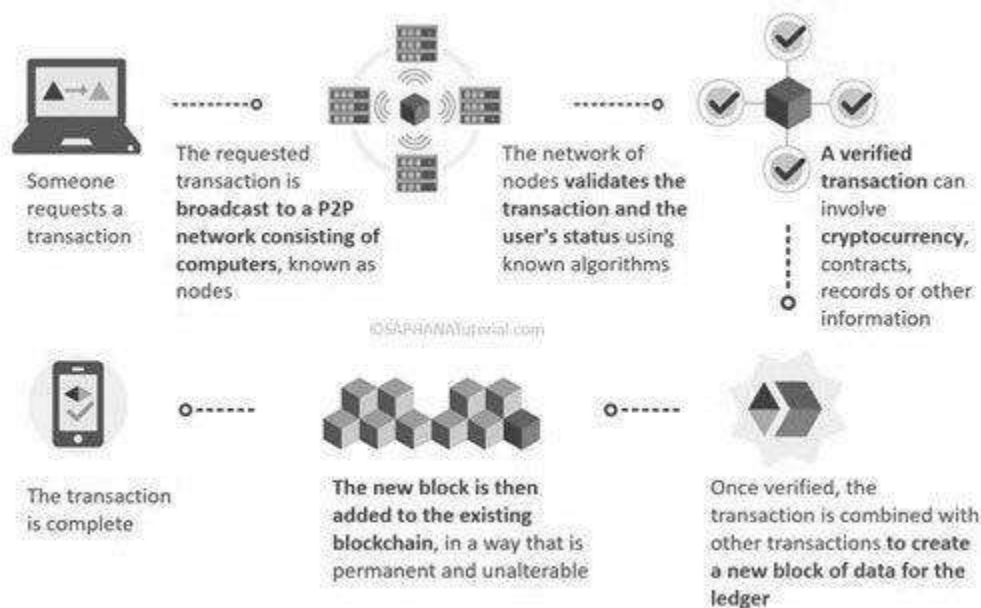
Someone requests a transaction

The requested transaction is broadcast to a P2P network consisting of computers, known as nodes

The network of nodes validates the transaction and the user's status using known algorithms

A verified transaction can involve cryptocurrency, contracts, records or other information

©SAPHANATutorial.com

The transaction is complete

The new block is then added to the existing blockchain, in a way that is permanent and unalterable

Once verified, the transaction is combined with other transactions to create a new block of data for the ledger